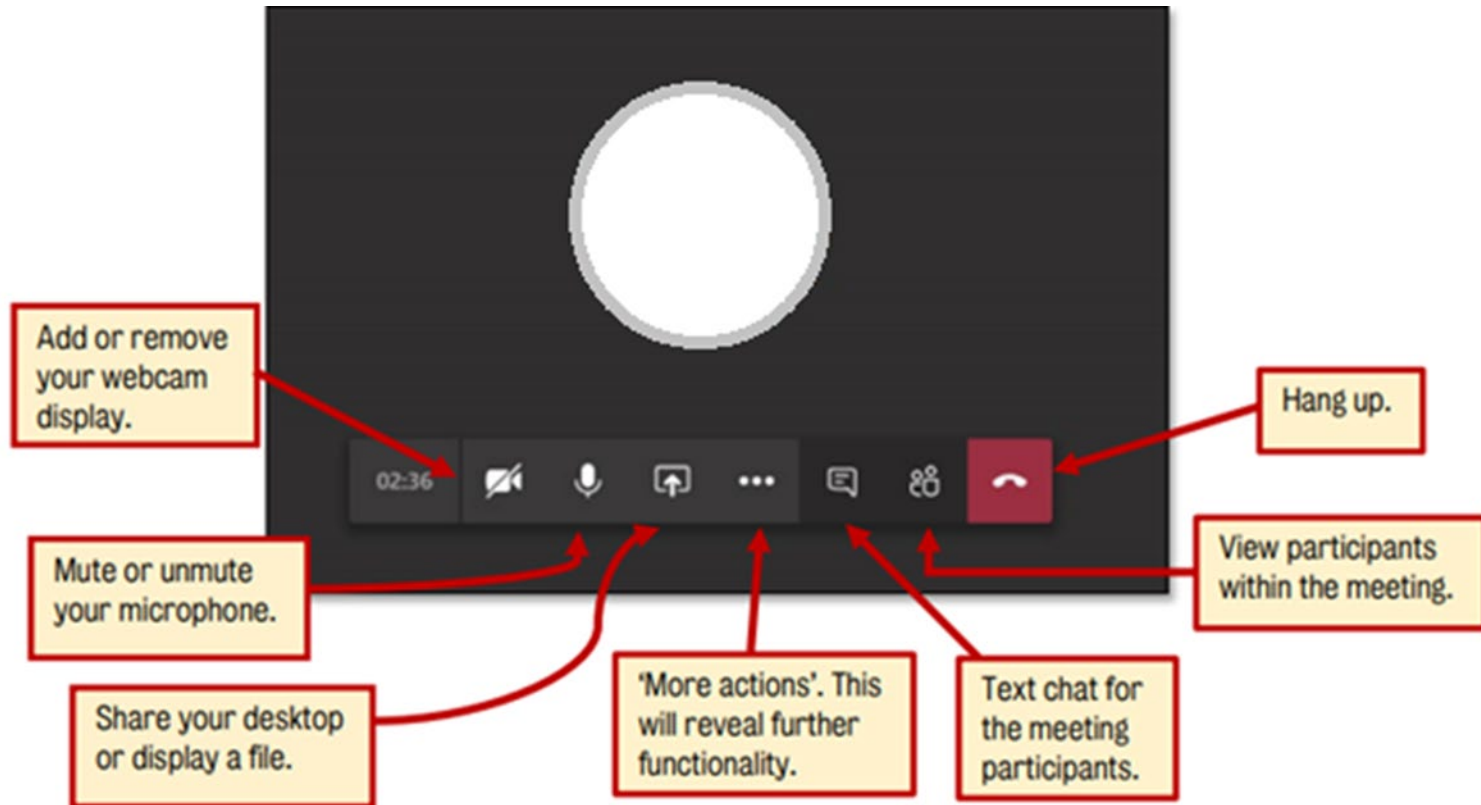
Add or remove your webcam display.

Hang up.

02:36

Mute or unmute your microphone.

View participants within the meeting.

Share your desktop or display a file.

'More actions'. This will reveal further functionality.

Text chat for the meeting participants.